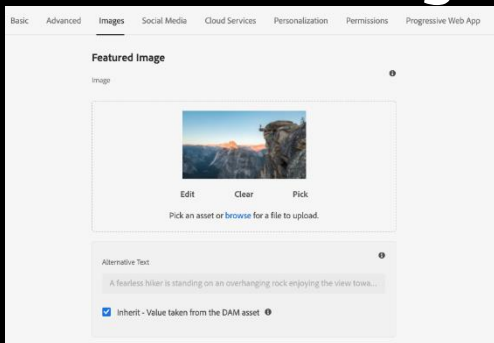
Basic Advanced Images Social Media Cloud Services Personalization Permissions Progressive Web App

Featured Image

Image

Edit Clear Pick

Pick an asset or browse for a file to upload.

Alternative Text

A fearless hiker is standing on an overhanging rock enjoying the view towa...

Inherit - Value taken from the DAM asset